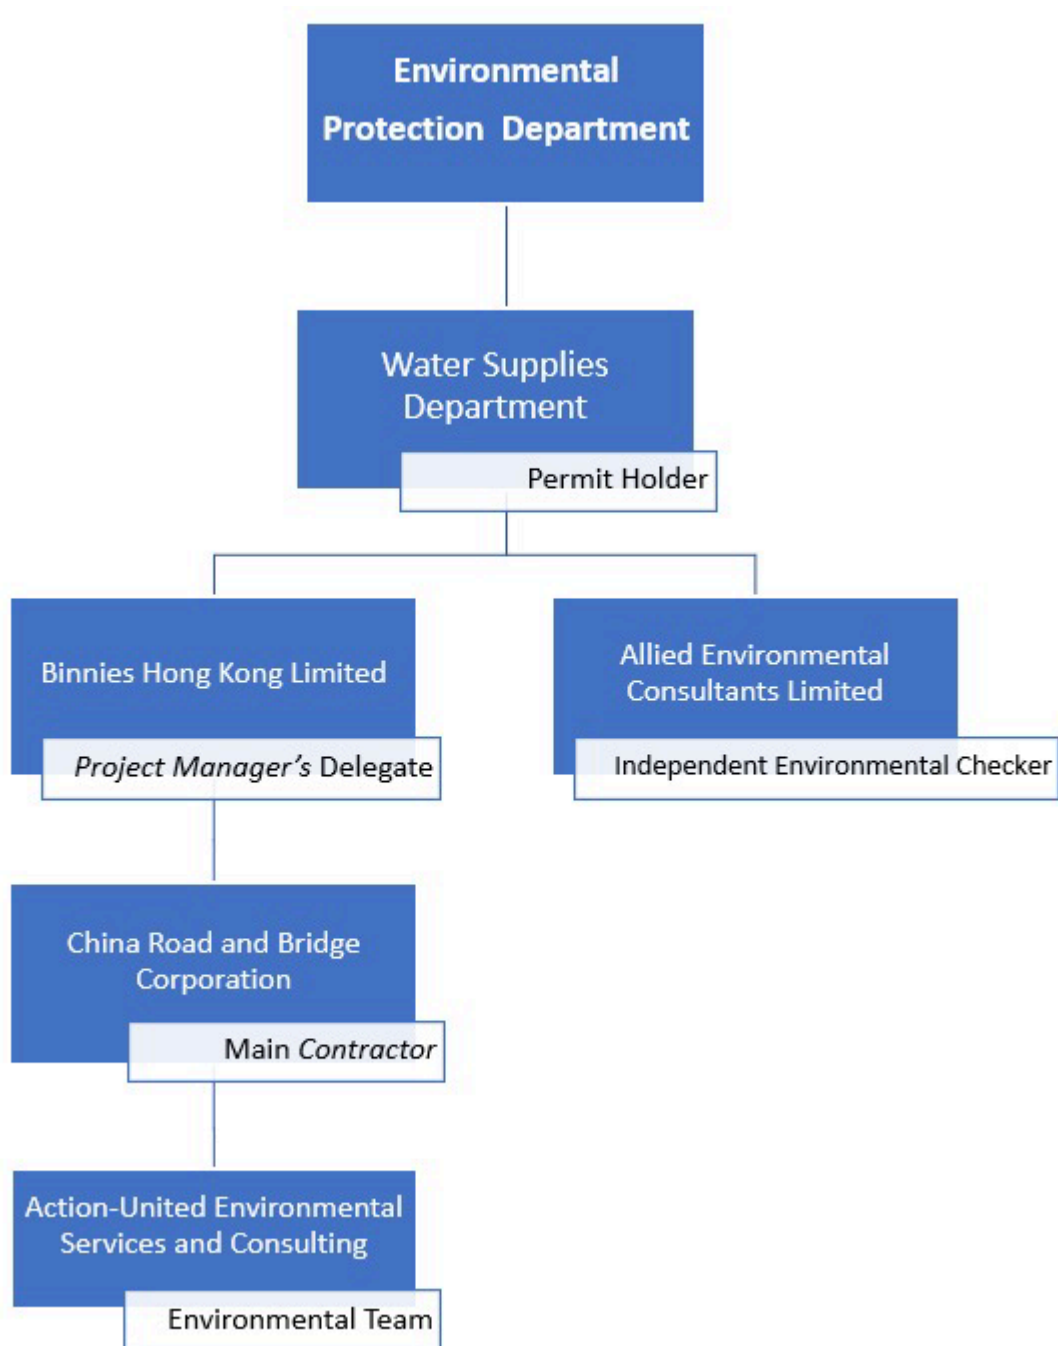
Environmental Protection Department

Water Supplies Department

Permit Holder

Binnies Hong Kong Limited

Project Manager's Delegate

Allied Environmental Consultants Limited

Independent Environmental Checker

China Road and Bridge Corporation

Main Contractor

Action-United Environmental Services and Consulting

Environmental Team